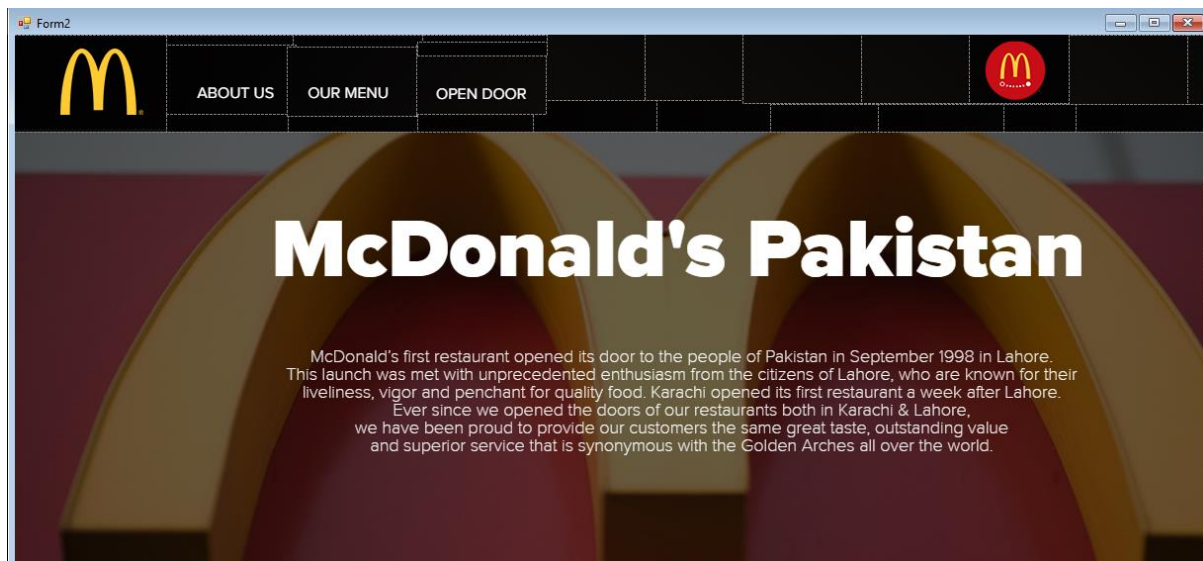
Form2

ABOUT US OUR MENU OPEN DOOR

McDonald's Pakistan

McDonald's first restaurant opened its door to the people of Pakistan in September 1998 in Lahore. This launch was met with unprecedented enthusiasm from the citizens of Lahore, who are known for their liveliness, vigor and penchant for quality food. Karachi opened its first restaurant a week after Lahore. Ever since we opened the doors of our restaurants both in Karachi & Lahore, we have been proud to provide our customers the same great taste, outstanding value and superior service that is synonymous with the Golden Arches all over the world.